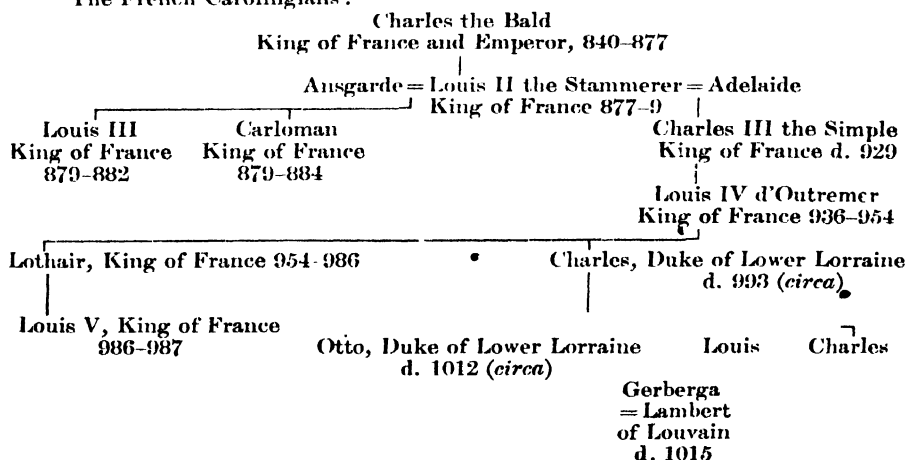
The French Carolingians:

Charles the Bald
King of France and Emperor, 840–877

Ansgarde = Louis II the Stammerer = Adelaide
King of France 877–9

Louis III
King of France
879–882

Carloman
King of France
879–884

Charles III the Simple
King of France d. 929

Louis IV d'Outremer
King of France 936–954

Lothair, King of France 954–986

Charles, Duke of Lower Lorraine
d. 993 (*circa*)

Louis V, King of France
986–987

Otto, Duke of Lower Lorraine
d. 1012 (*circa*)

Louis

Charles

Gerberga
= Lambert
of Louvain
d. 1015